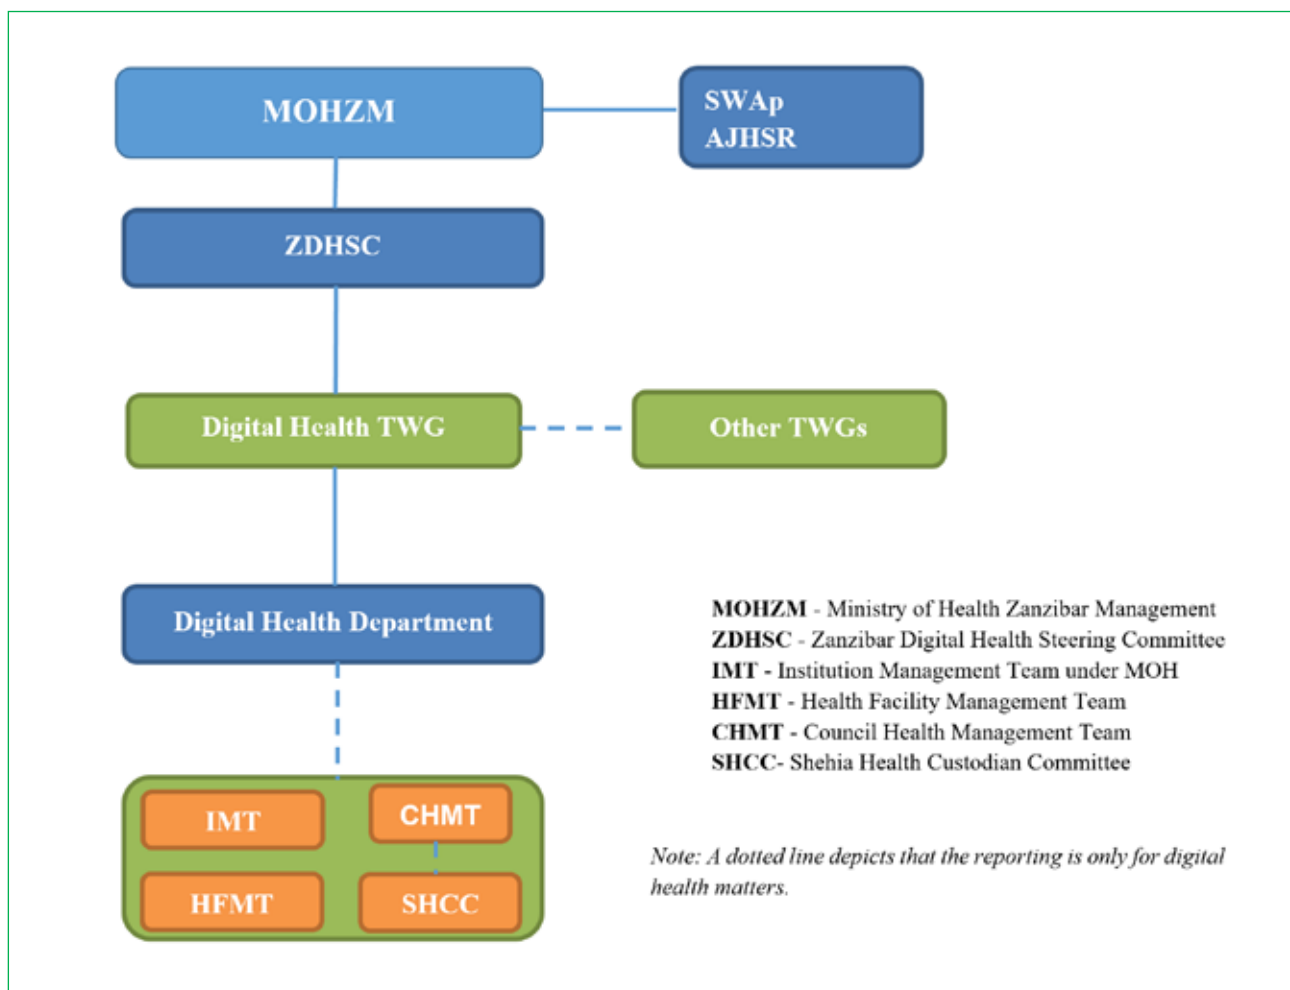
MOHZM

SWAp
AJHSR

ZDHSC

Digital Health TWG

Other TWGs

Digital Health Department

IMT

CHMT

HFMT

SHCC

**MOHZM** - Ministry of Health Zanzibar Management
**ZDHSC** - Zanzibar Digital Health Steering Committee
**IMT** - Institution Management Team under MOH
**HFMT** - Health Facility Management Team
**CHMT** - Council Health Management Team
**SHCC**- Shehia Health Custodian Committee

*Note: A dotted line depicts that the reporting is only for digital health matters.*